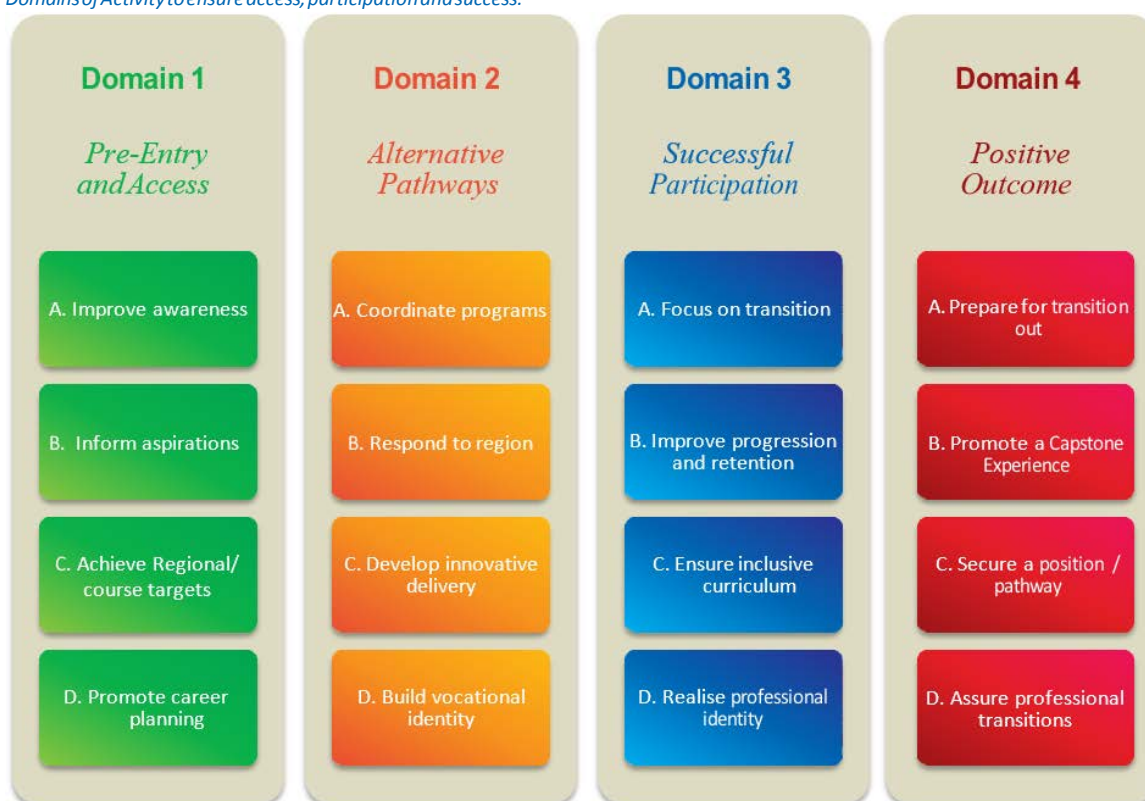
Domains of Activity to ensure access, participation and success.

Domain 1

Pre-Entry and Access

A. Improve awareness

B. Inform aspirations

C. Achieve Regional/ course targets

D. Promote career planning

Domain 2

Alternative Pathways

A. Coordinate programs

B. Respond to region

C. Develop innovative delivery

D. Build vocational identity

Domain 3

Successful Participation

A. Focus on transition

B. Improve progression and retention

C. Ensure inclusive curriculum

D. Realise professional identity

Domain 4

Positive Outcome

A. Prepare for transition out

B. Promote a Capstone Experience

C. Secure a position / pathway

D. Assure professional transitions